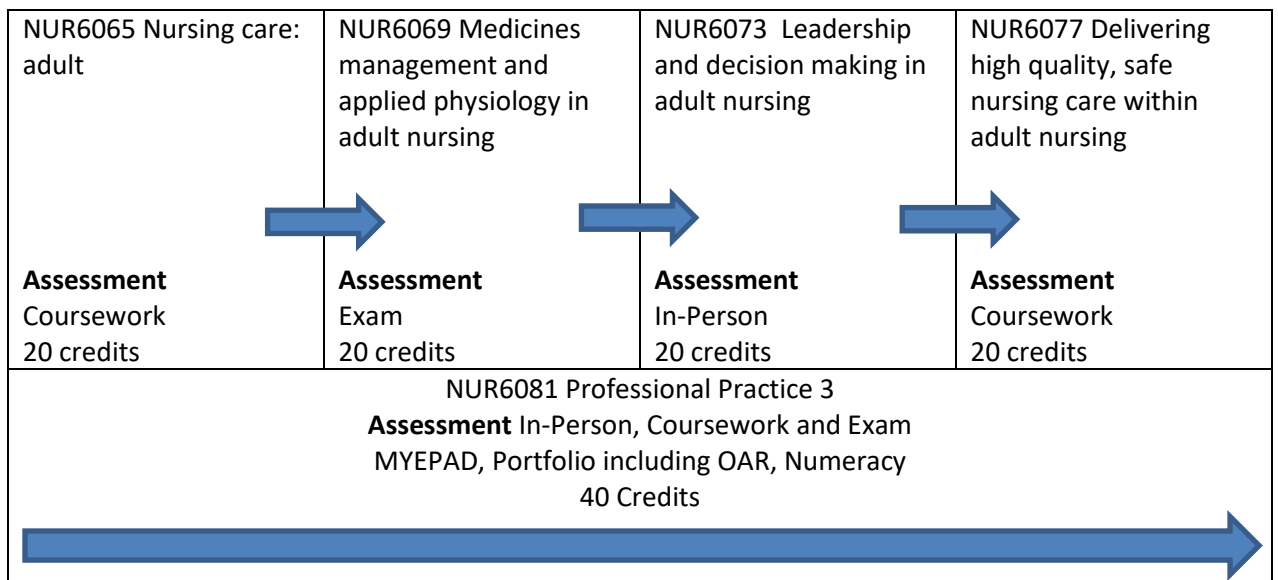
| NUR6065 Nursing care: adult<br><br>**Assessment**<br>Coursework<br>20 credits | NUR6069 Medicines management and applied physiology in adult nursing<br><br>**Assessment**<br>Exam<br>20 credits | NUR6073 Leadership and decision making in adult nursing<br><br>**Assessment**<br>In-Person<br>20 credits | NUR6077 Delivering high quality, safe nursing care within adult nursing<br><br>**Assessment**<br>Coursework<br>20 credits |
|---|---|---|---|

NUR6081 Professional Practice 3
**Assessment** In-Person, Coursework and Exam
MYEPAD, Portfolio including OAR, Numeracy
40 Credits